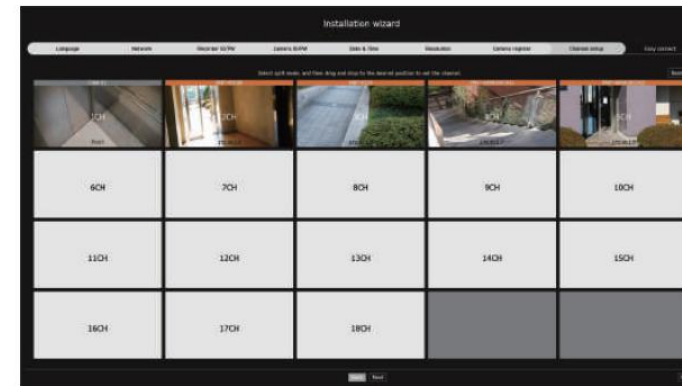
Installation wizard

Language
Network
Recorder ID/PW
Camera ID/PW
Date & Time
Resolution
Camera register
Channel setup
Easy connect

Select split mode, and then drag and drop to the desired position to set the channel.

1CH
2CH
3CH
4CH
5CH
6CH
7CH
8CH
9CH
10CH
11CH
12CH
13CH
14CH
15CH
16CH
17CH
18CH

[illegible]
Next